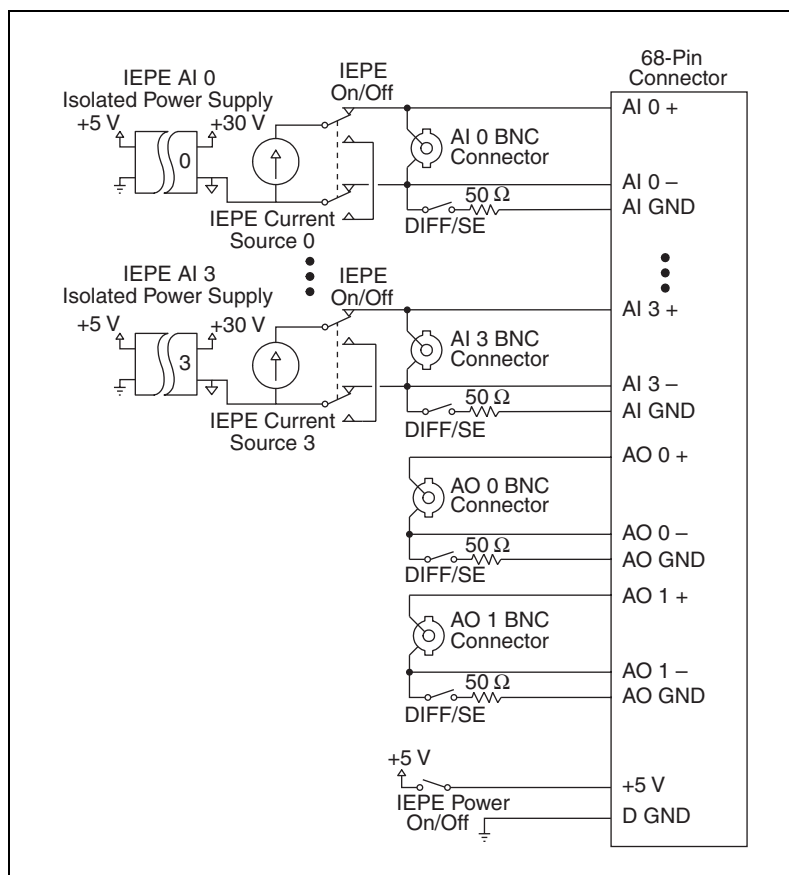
IEPE AI 0
Isolated Power Supply
+5 V
+30 V
0
IEPE
On/Off
IEPE Current
Source 0
AI 0 BNC
Connector
50 $\Omega$
DIFF/SE
68-Pin
Connector
AI 0 +
AI 0 –
AI GND

IEPE AI 3
Isolated Power Supply
+5 V
+30 V
3
IEPE
On/Off
IEPE Current
Source 3
AI 3 BNC
Connector
50 $\Omega$
DIFF/SE
AI 3 +
AI 3 –
AI GND

AO 0 BNC
Connector
50 $\Omega$
DIFF/SE
AO 0 +
AO 0 –
AO GND

AO 1 BNC
Connector
50 $\Omega$
DIFF/SE
AO 1 +
AO 1 –
AO GND

+5 V
IEPE Power
On/Off
+5 V
D GND